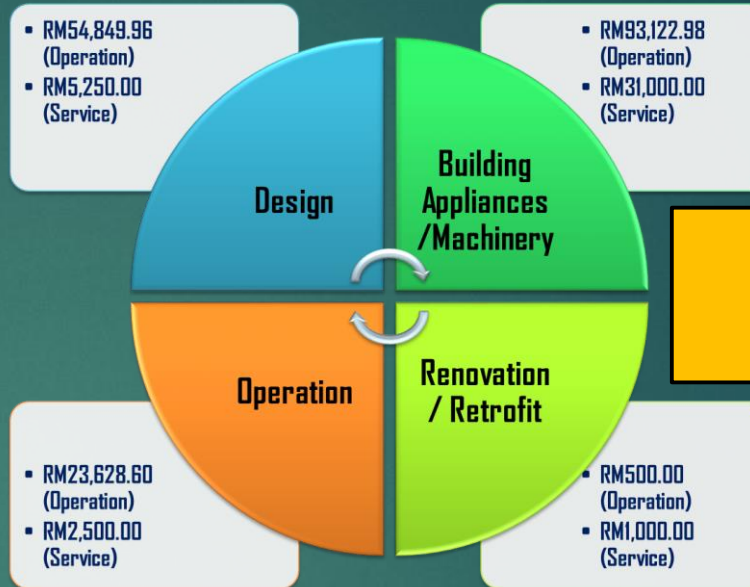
- RM54,849.96 (Operation)
- RM5,250.00 (Service)

- RM93,122.98 (Operation)
- RM31,000.00 (Service)

Design

Building Appliances /Machinery

Operation

Renovation / Retrofit

- RM23,628.60 (Operation)
- RM2,500.00 (Service)

- RM500.00 (Operation)
- RM1,000.00 (Service)